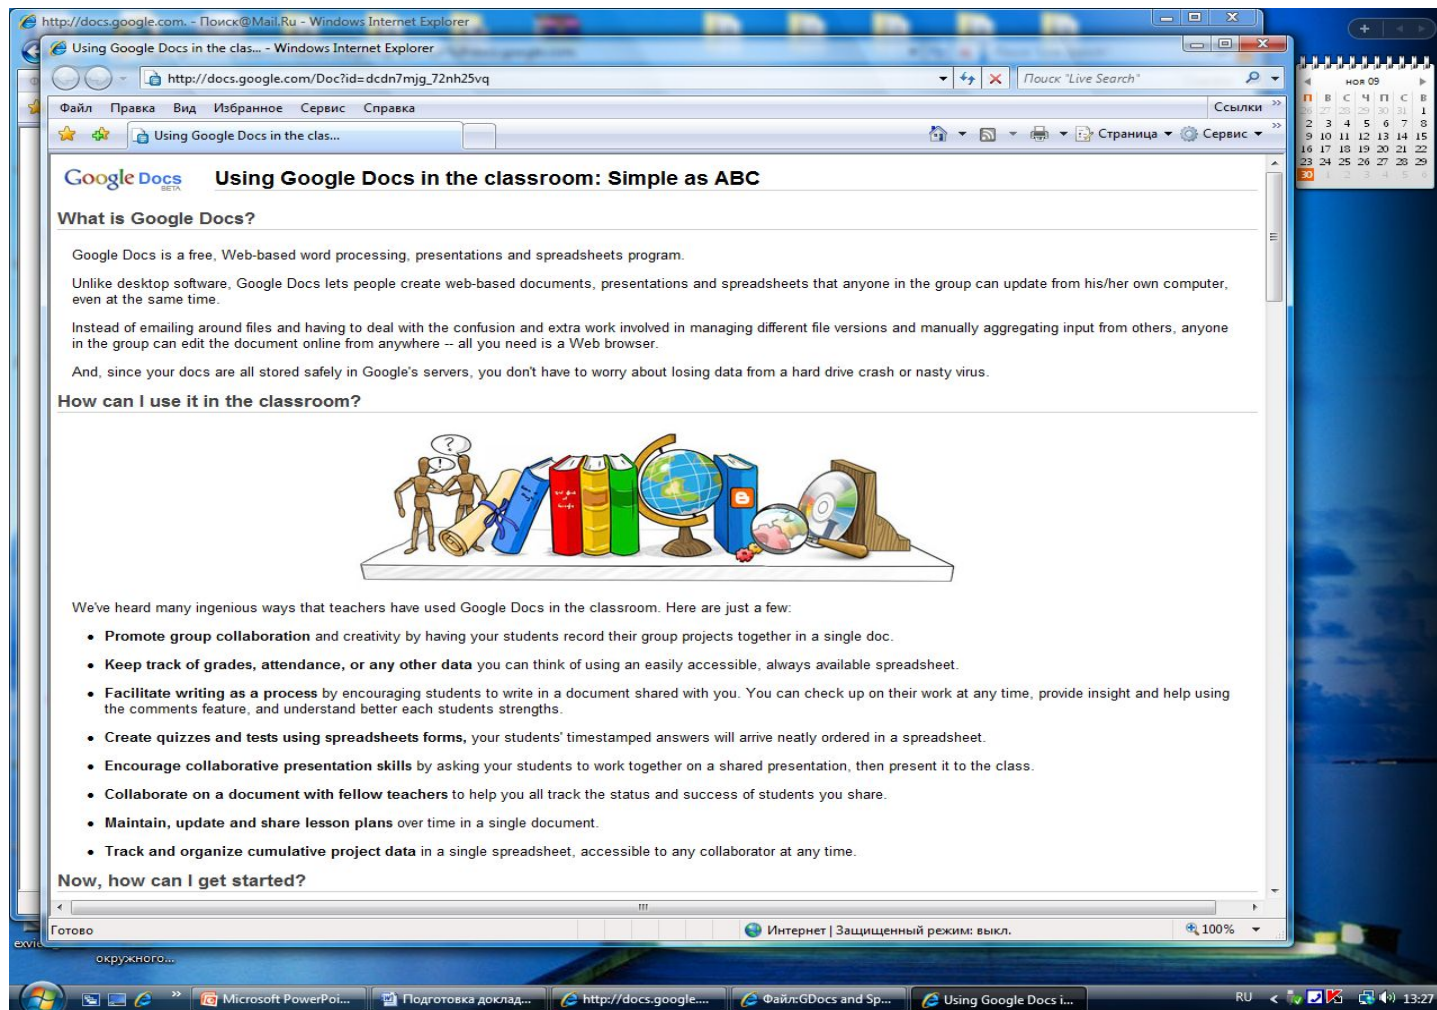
http://docs.google.com. - Поиск@Mail.Ru - Windows Internet Explorer

Using Google Docs in the clas... - Windows Internet Explorer

http://docs.google.com/Doc?id=dcdn7mjg_72nh25vq

Поиск "Live Search"

Файл Правка Вид Избранное Сервис Справка

Ссылки

Using Google Docs in the clas...

Страница Сервис

Google Docs BETA

Using Google Docs in the classroom: Simple as ABC

What is Google Docs?

Google Docs is a free, Web-based word processing, presentations and spreadsheets program.

Unlike desktop software, Google Docs lets people create web-based documents, presentations and spreadsheets that anyone in the group can update from his/her own computer, even at the same time.

Instead of emailing around files and having to deal with the confusion and extra work involved in managing different file versions and manually aggregating input from others, anyone in the group can edit the document online from anywhere -- all you need is a Web browser.

And, since your docs are all stored safely in Google's servers, you don't have to worry about losing data from a hard drive crash or nasty virus.

How can I use it in the classroom?

We've heard many ingenious ways that teachers have used Google Docs in the classroom. Here are just a few:

• Promote group collaboration and creativity by having your students record their group projects together in a single doc.
• Keep track of grades, attendance, or any other data you can think of using an easily accessible, always available spreadsheet.
• Facilitate writing as a process by encouraging students to write in a document shared with you. You can check up on their work at any time, provide insight and help using the comments feature, and understand better each students strengths.
• Create quizzes and tests using spreadsheets forms, your students' timestamped answers will arrive neatly ordered in a spreadsheet.
• Encourage collaborative presentation skills by asking your students to work together on a shared presentation, then present it to the class.
• Collaborate on a document with fellow teachers to help you all track the status and success of students you share.
• Maintain, update and share lesson plans over time in a single document.
• Track and organize cumulative project data in a single spreadsheet, accessible to any collaborator at any time.

Now, how can I get started?

Готово

Интернет | Защищенный режим: выкл.

100%

ноя 09
п в с ч п с в
26 27 28 29 30 31 1
2 3 4 5 6 7 8
9 10 11 12 13 14 15
16 17 18 19 20 21 22
23 24 25 26 27 28 29
30 1 2 3 4 5 6

exvi
окружного...

Microsoft PowerPoi... Подготовка доклад... http://docs.google.... Файл:GDocs and Sp... Using Google Docs i...

RU 13:27